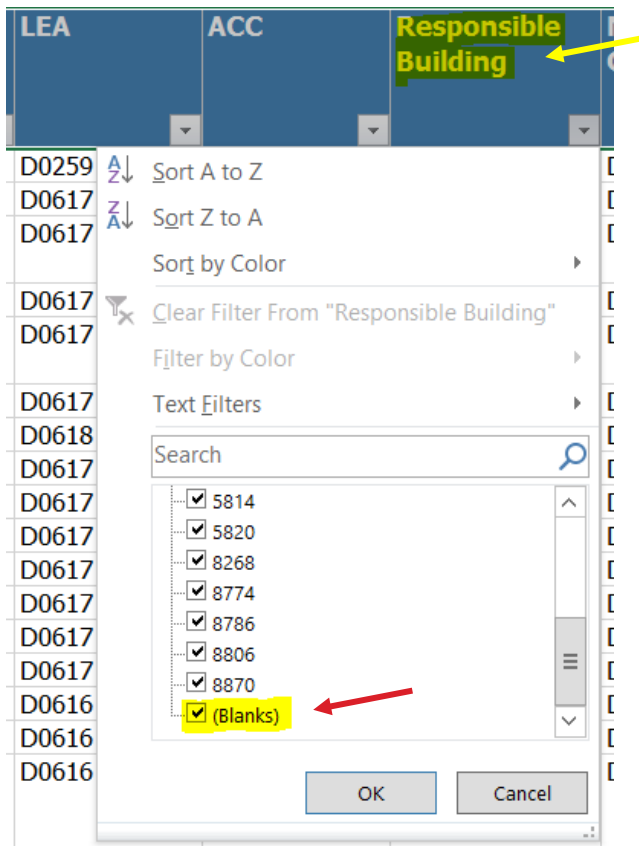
LEA
ACC
Responsible Building

D0259
D0617
D0617
D0617
D0617
D0617
D0618
D0617
D0617
D0617
D0617
D0617
D0617
D0617
D0616
D0616
D0616

Sort A to Z
Sort Z to A
Sort by Color
Clear Filter From "Responsible Building"
Filter by Color
Text Filters
Search
5814
5820
8268
8774
8786
8806
8870
(Blanks)
OK
Cancel